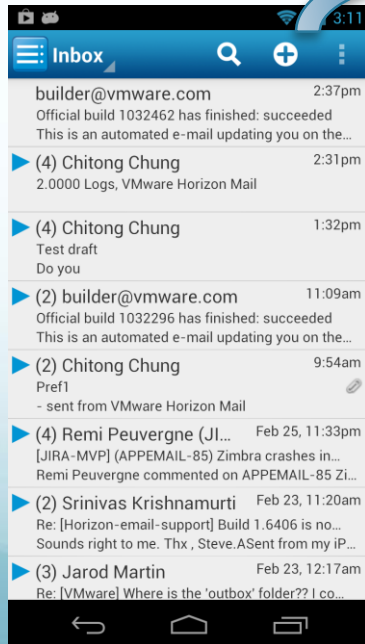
3:11

Inbox

builder@vmware.com 2:37pm
Official build 1032462 has finished: succeeded
This is an automated e-mail updating you on the...

(4) Chitong Chung 2:31pm
2.0000 Logs, VMware Horizon Mail

(4) Chitong Chung 1:32pm
Test draft
Do you

(2) builder@vmware.com 11:09am
Official build 1032296 has finished: succeeded
This is an automated e-mail updating you on the...

(2) Chitong Chung 9:54am
Pref1
- sent from VMware Horizon Mail

(4) Remi Peuvergne (JI... Feb 25, 11:33pm
[JIRA-MVP] (APPEMAIL-85) Zimbra crashes in...
Remi Peuvergne commented on APPEMAIL-85 Zi...

(2) Srinivas Krishnamurti Feb 23, 11:20am
Re: [Horizon-email-support] Build 1.6406 is no...
Sounds right to me. Thx , Steve.ASent from my iP...

(3) Jarod Martin Feb 23, 12:17am
Re: [VMware] Where is the 'outbox' folder?? I co...